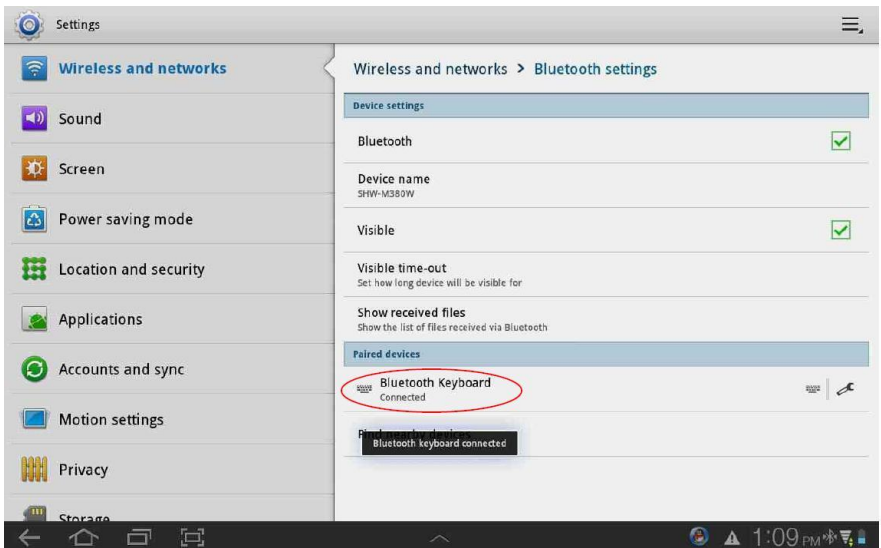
Settings

Wireless and networks

Sound

Screen

Power saving mode

Location and security

Applications

Accounts and sync

Motion settings

Privacy

Storage

Wireless and networks > Bluetooth settings

Device settings

Bluetooth

Device name
SHW-M380W

Visible

Visible time-out
Set how long device will be visible for

Show received files
Show the list of files received via Bluetooth

Paired devices

Bluetooth Keyboard
Connected

Find nearby devices

Bluetooth keyboard connected

1:09 PM